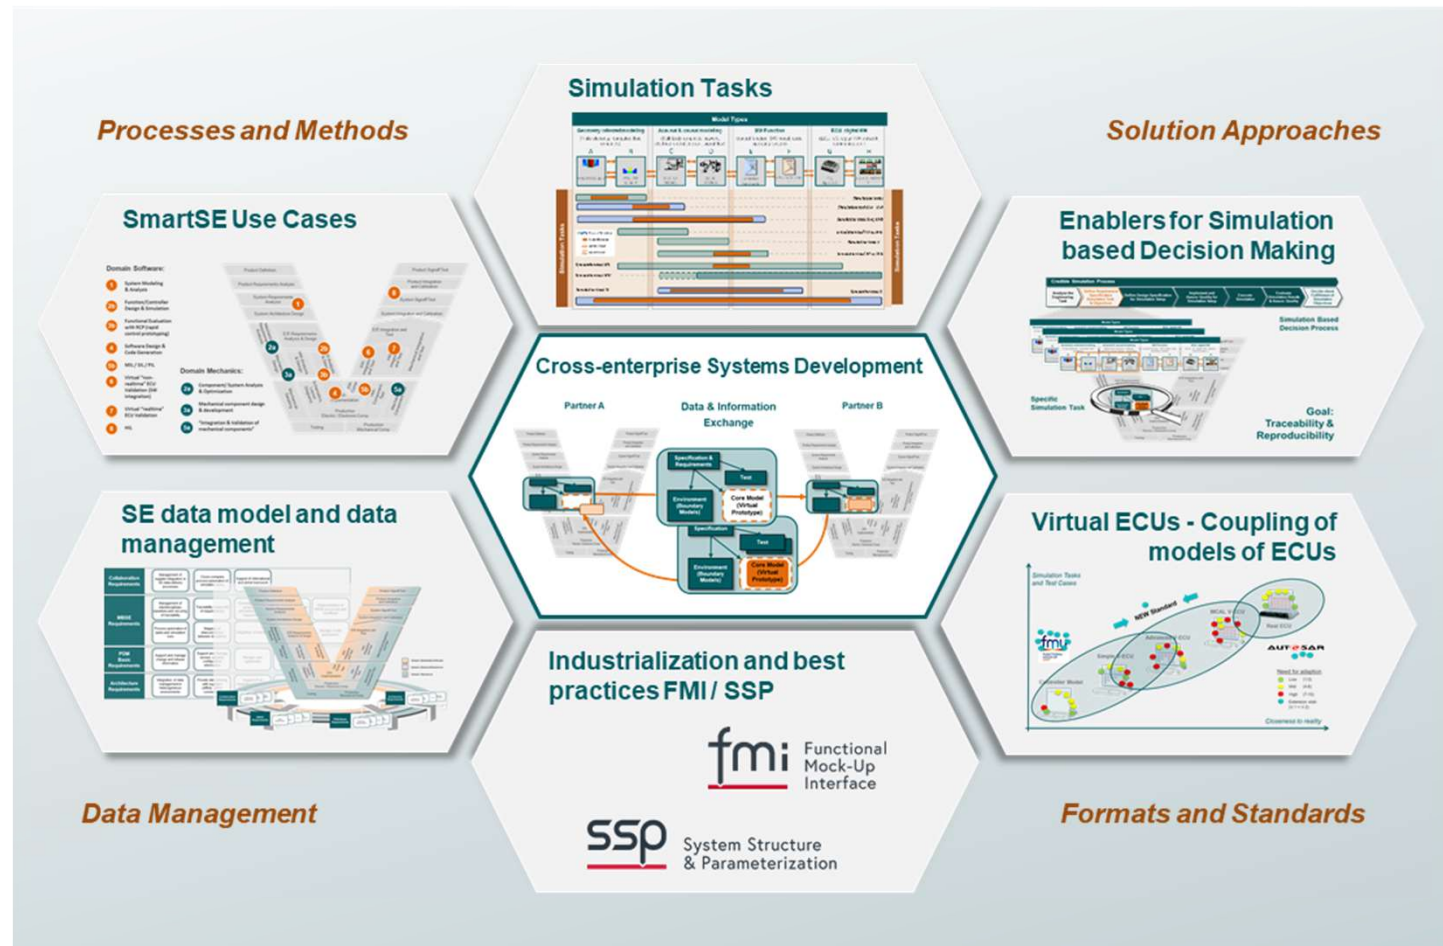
Processes and Methods

Simulation Tasks

Solution Approaches

SmartSE Use Cases

Domain Software:

Domain Mechanics:

Enablers for Simulation based Decision Making

Simulation Based Decision Process

Specific Simulation Task

Goal: Traceability & Reproducibility

Cross-enterprise Systems Development

Partner A

Data & Information Exchange

Partner B

Specification & Requirements

Test

Environment (Boundary Models)

Core Model (Virtual Prototype)

Specification

Test

Environment (Boundary Models)

Core Model (Virtual Prototype)

SE data model and data management

Virtual ECUs - Coupling of models of ECUs

NEW Standard

AUTOSAR

Industrialization and best practices FMI / SSP

fmi Functional Mock-Up Interface

ssp System Structure & Parameterization

Data Management

Formats and Standards